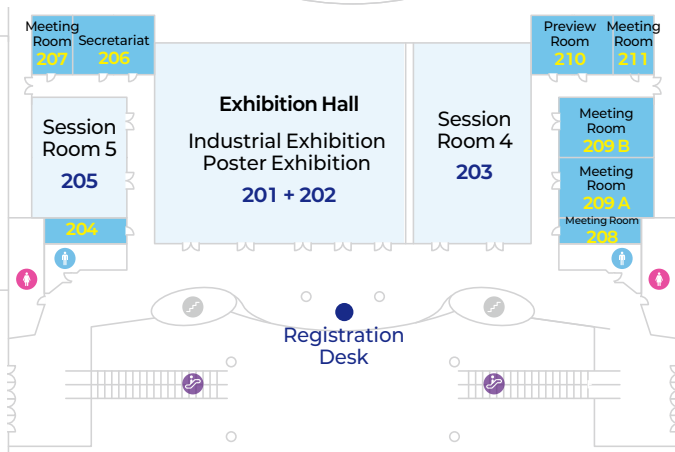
Meeting Room 207

Secretariat 206

Session Room 5 205

204

Exhibition Hall

Industrial Exhibition
Poster Exhibition

201 + 202

Session Room 4 203

Preview Room 210

Meeting Room 211

Meeting Room 209 B

Meeting Room 209 A

Meeting Room 208

Registration Desk